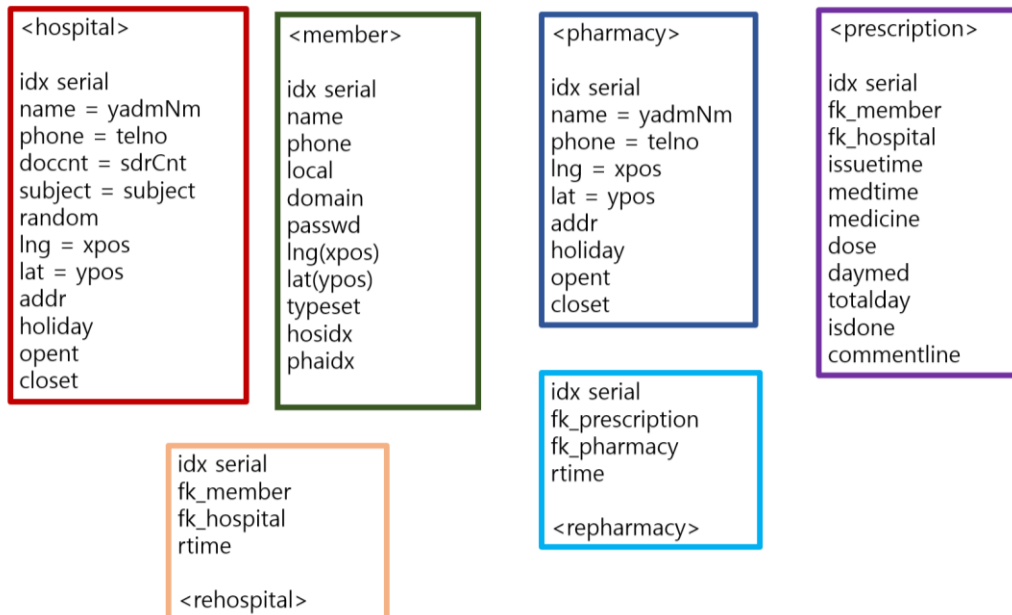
<hospital>

idx serial
name = yadmNm
phone = telno
doccnt = sdrCnt
subject = subject
random
lng = xpos
lat = ypos
addr
holiday
opent
closet

<member>

idx serial
name
phone
local
domain
passwd
lng(xpos)
lat(ypos)
typeset
hosidx
phaidx

<pharmacy>

idx serial
name = yadmNm
phone = telno
lng = xpos
lat = ypos
addr
holiday
opent
closet

<prescription>

idx serial
fk_member
fk_hospital
issuetime
medtime
medicine
dose
daymed
totalday
isdone
commentline

idx serial
fk_prescription
fk_pharmacy
rtime

<repharmacy>

idx serial
fk_member
fk_hospital
rtime

<rehospital>